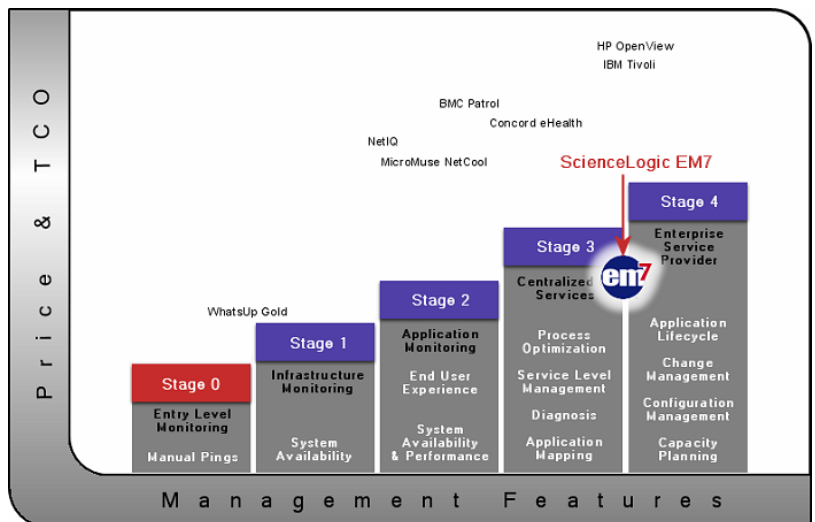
Price & TCO

HP OpenView
IBM Tivoli

BMC Patrol
Concord eHealth

NetIQ
MicroMuse NetCool

ScienceLogic EM7

WhatsUp Gold

Stage 0
Entry Level Monitoring
Manual Pings

Stage 1
Infrastructure Monitoring
System Availability

Stage 2
Application Monitoring
End User Experience
System Availability & Performance

Stage 3
Centralized Services
Process Optimization
Service Level Management
Diagnosis
Application Mapping

em7

Stage 4
Enterprise Service Provider
Application Lifecycle
Change Management
Configuration Management
Capacity Planning

Management Features